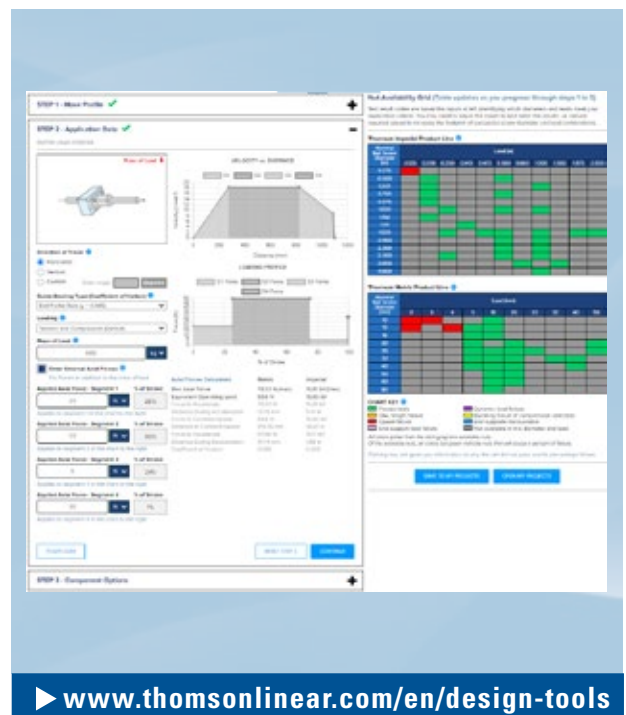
STEP 1 - Move Profile ✔

STEP 2 - Application Data ✔

VELOCITY vs. DISTANCE

LOADING PROFILE

Direction of Travel

Horizontal

Vertical

Custom

Screw/Bearing Type/Coefficient of Friction

Loading

Mass of Load

Enter External Axial Forces

Segment Axial Force - Segment 1

% of Stroke

Segment Axial Force - Segment 2

Segment Axial Force - Segment 3

Segment Axial Force - Segment 4

Metric

Imperial

CONTINUE

STEP 3 - Component Options

Nut Availability Grid

Maximum Imperial Product Line

Maximum Metric Product Line

CHART KEY

SAVE TO MY PROJECTS

OPEN MY PROJECTS

▶ www.thomsonlinear.com/en/design-tools